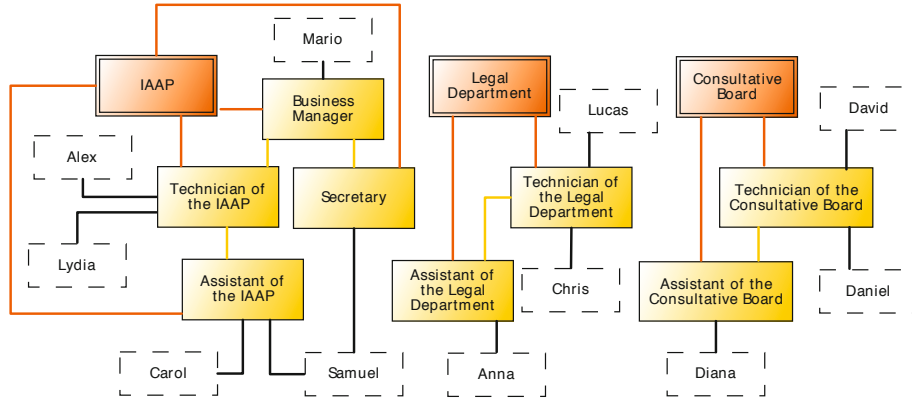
Mario

IAAP

Business Manager

Alex

Technician of the IAAP

Secretary

Lydia

Assistant of the IAAP

Carol

Samuel

Legal Department

Lucas

Technician of the Legal Department

Assistant of the Legal Department

Chris

Anna

Consultative Board

David

Technician of the Consultative Board

Assistant of the Consultative Board

Daniel

Diana